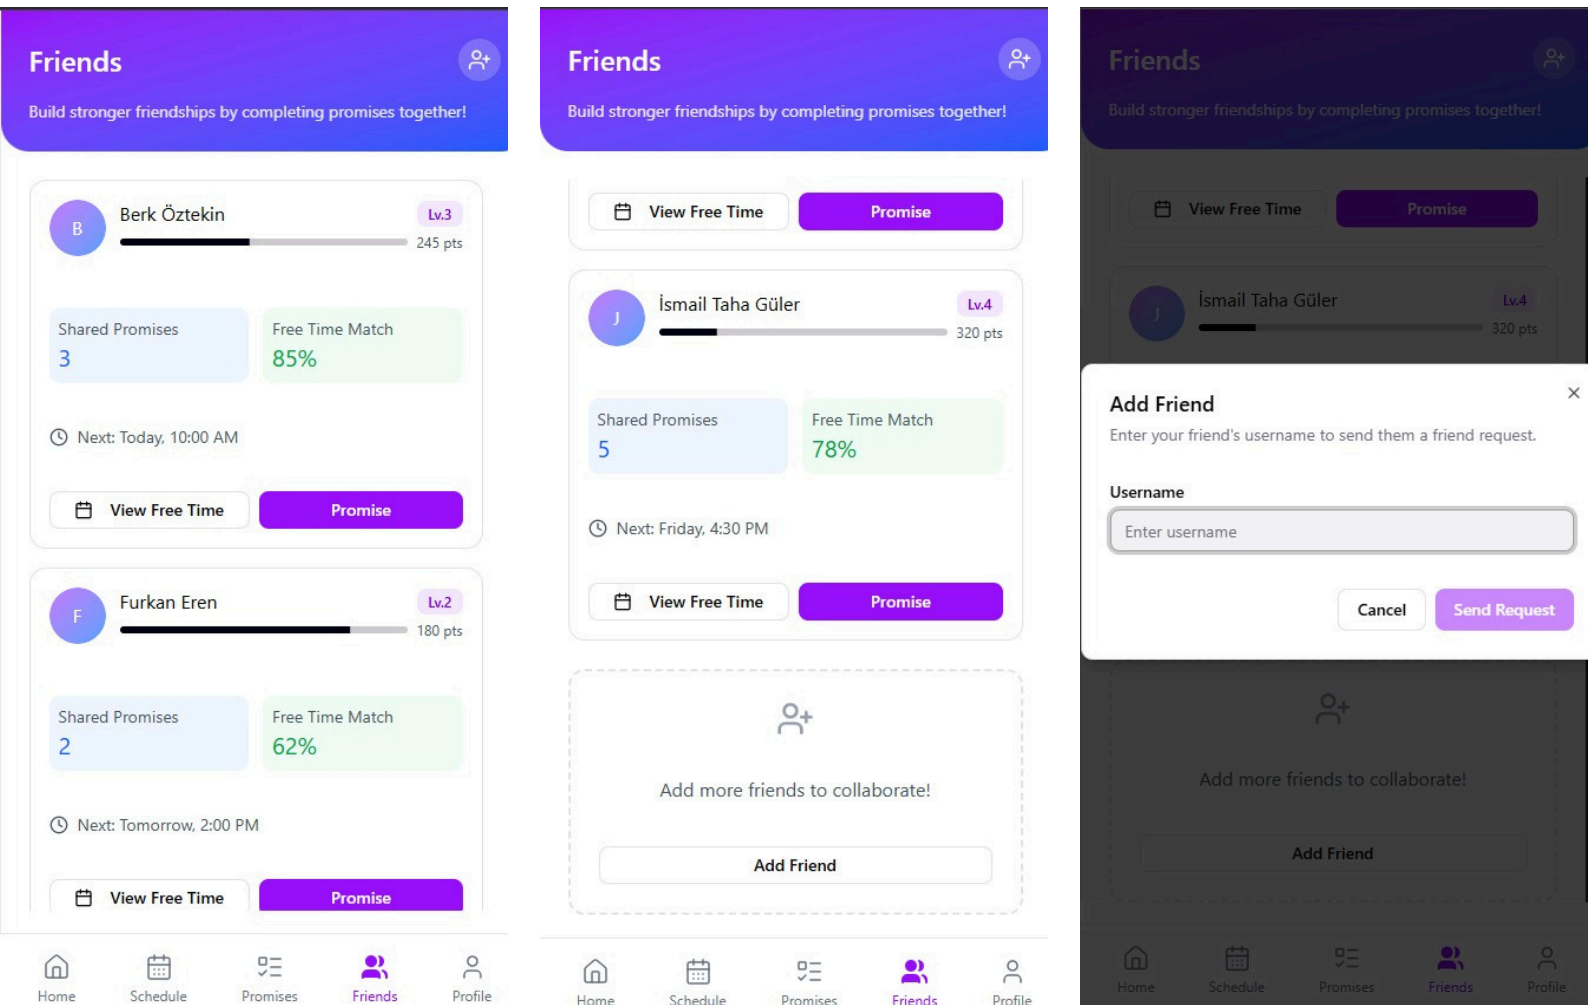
Friends

Build stronger friendships by completing promises together!

B
Berk Öztekin
Lv.3
245 pts

Shared Promises
3

Free Time Match
85%

Next: Today, 10:00 AM

View Free Time
Promise

F
Furkan Eren
Lv.2
180 pts

Shared Promises
2

Free Time Match
62%

Next: Tomorrow, 2:00 PM

View Free Time
Promise

Home
Schedule
Promises
Friends
Profile

Friends

Build stronger friendships by completing promises together!

View Free Time
Promise

J
İsmail Taha Güler
Lv.4
320 pts

Shared Promises
5

Free Time Match
78%

Next: Friday, 4:30 PM

View Free Time
Promise

Add more friends to collaborate!

Add Friend

Home
Schedule
Promises
Friends
Profile

Friends

Build stronger friendships by completing promises together!

View Free Time
Promise

J
İsmail Taha Güler
Lv.4
320 pts

Add Friend

Enter your friend's username to send them a friend request.

Username

Enter username

Cancel
Send Request

Add more friends to collaborate!

Add Friend

Home
Schedule
Promises
Friends
Profile